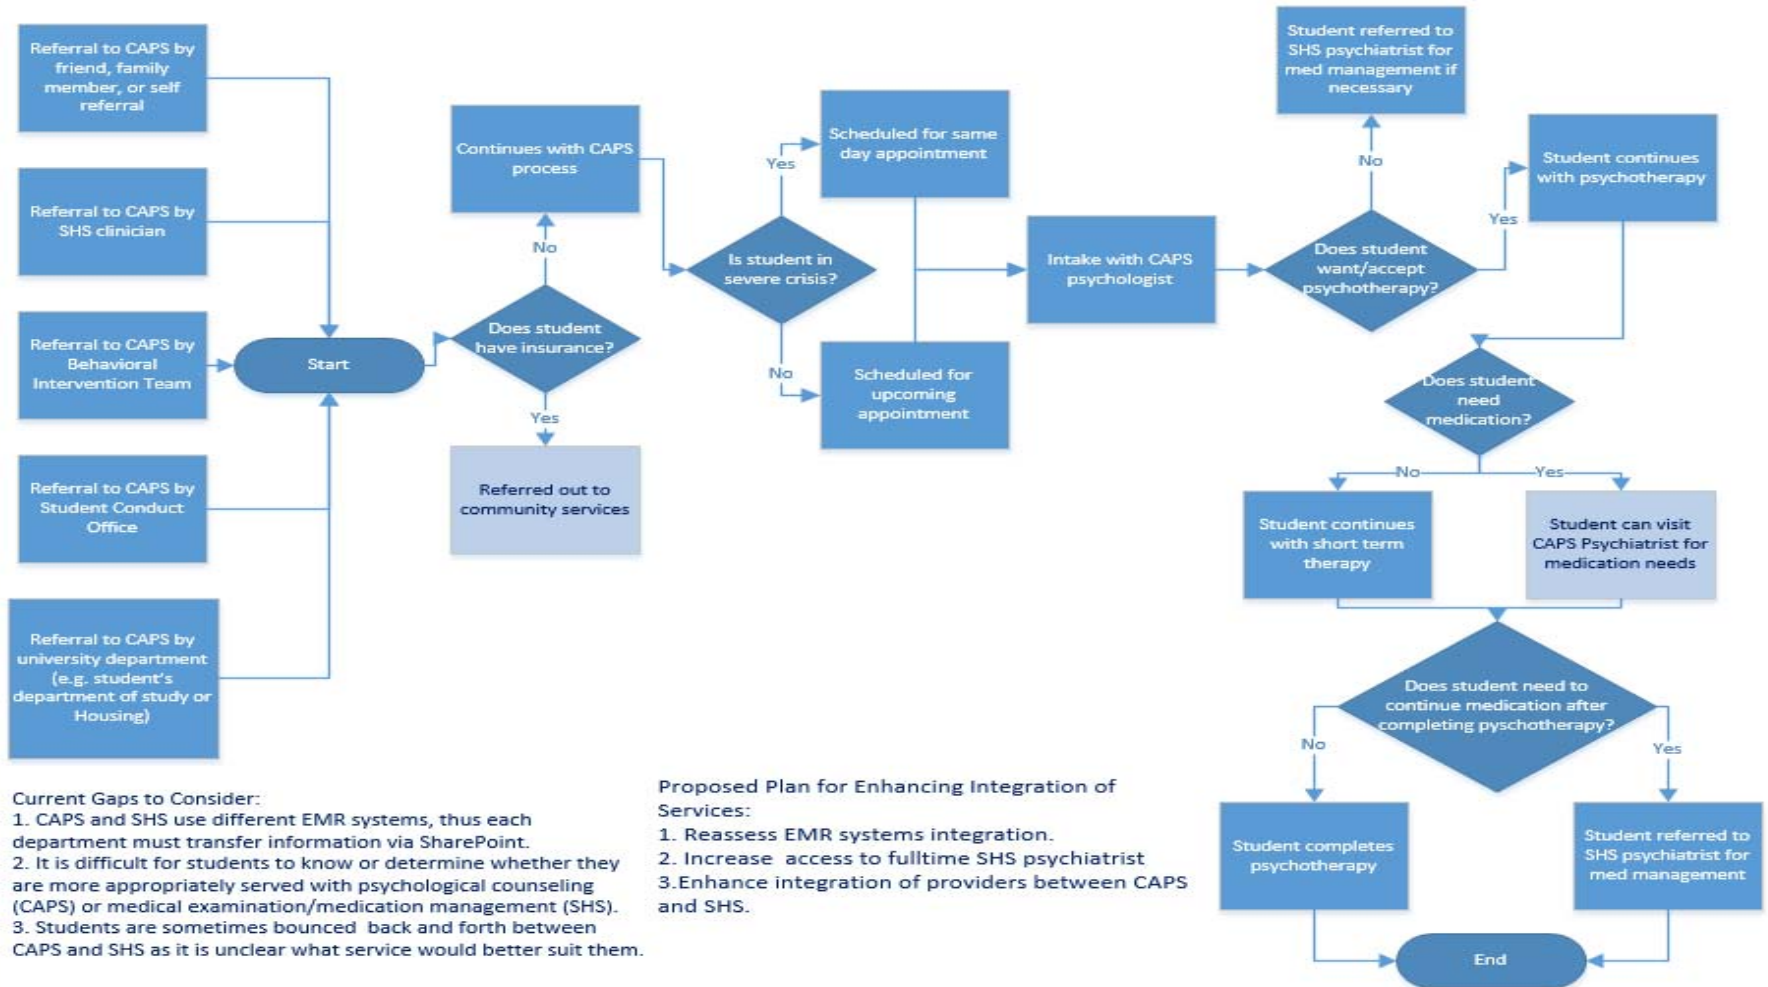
Referral to CAPS by friend, family member, or self referral

Referral to CAPS by SHS clinician

Referral to CAPS by Behavioral Intervention Team

Referral to CAPS by Student Conduct Office

Referral to CAPS by university department (e.g. student's department of study or Housing)

Start

Does student have insurance?

No

Continues with CAPS process

Yes

Referred out to community services

Is student in severe crisis?

Yes

Scheduled for same day appointment

No

Scheduled for upcoming appointment

Intake with CAPS psychologist

Does student want/accept psychotherapy?

No

Student referred to SHS psychiatrist for med management if necessary

Yes

Student continues with psychotherapy

Does student need medication?

No

Yes

Student continues with short term therapy

Student can visit CAPS Psychiatrist for medication needs

Does student need to continue medication after completing pyschotherapy?

No

Yes

Student completes psychotherapy

Student referred to SHS psychiatrist for med management

End

Current Gaps to Consider:
1. CAPS and SHS use different EMR systems, thus each department must transfer information via SharePoint.
2. It is difficult for students to know or determine whether they are more appropriately served with psychological counseling (CAPS) or medical examination/medication management (SHS).
3. Students are sometimes bounced back and forth between CAPS and SHS as it is unclear what service would better suit them.

Proposed Plan for Enhancing Integration of Services:
1. Reassess EMR systems integration.
2. Increase access to fulltime SHS psychiatrist
3.Enhance integration of providers between CAPS and SHS.